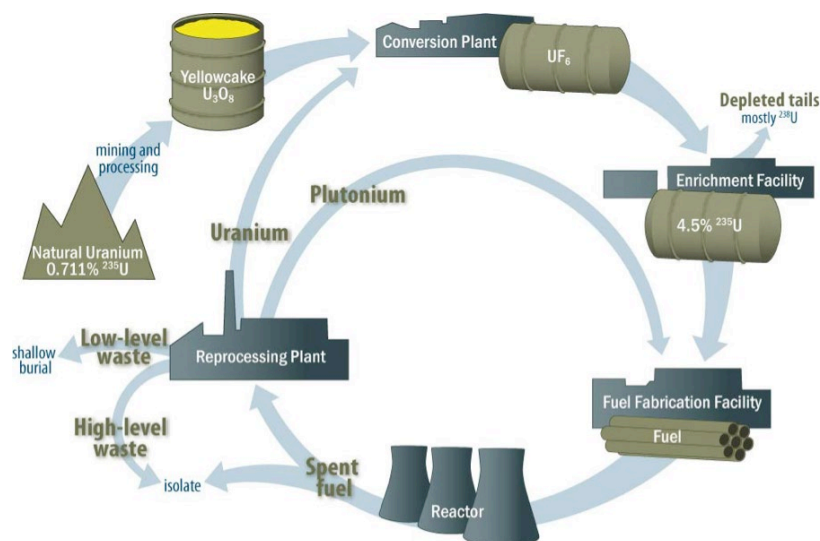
Yellowcake $U_3O_8$

Conversion Plant

$UF_6$

Depleted tails mostly $^{238}U$

mining and processing

Plutonium

Enrichment Facility

4.5% $^{235}U$

Uranium

Natural Uranium 0.711% $^{235}U$

Low-level waste

shallow burial

Reprocessing Plant

Fuel Fabrication Facility

Fuel

High-level waste

Spent fuel

isolate

Reactor